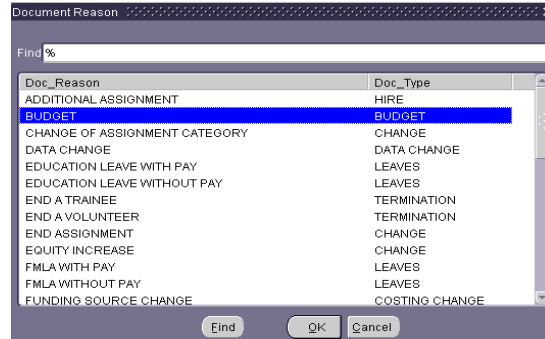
Document Reason

Find %

| Doc_Reason | Doc_Type |
|---|---|
| ADDITIONAL ASSIGNMENT | HIRE |
| BUDGET | BUDGET |
| CHANGE OF ASSIGNMENT CATEGORY | CHANGE |
| DATA CHANGE | DATA CHANGE |
| EDUCATION LEAVE WITH PAY | LEAVES |
| EDUCATION LEAVE WITHOUT PAY | LEAVES |
| END A TRAINEE | TERMINATION |
| END A VOLUNTEER | TERMINATION |
| END ASSIGNMENT | CHANGE |
| EQUITY INCREASE | CHANGE |
| FMLA WITH PAY | LEAVES |
| FMLA WITHOUT PAY | LEAVES |
| FUNDING SOURCE CHANGE | COSTING CHANGE |

Find OK Cancel